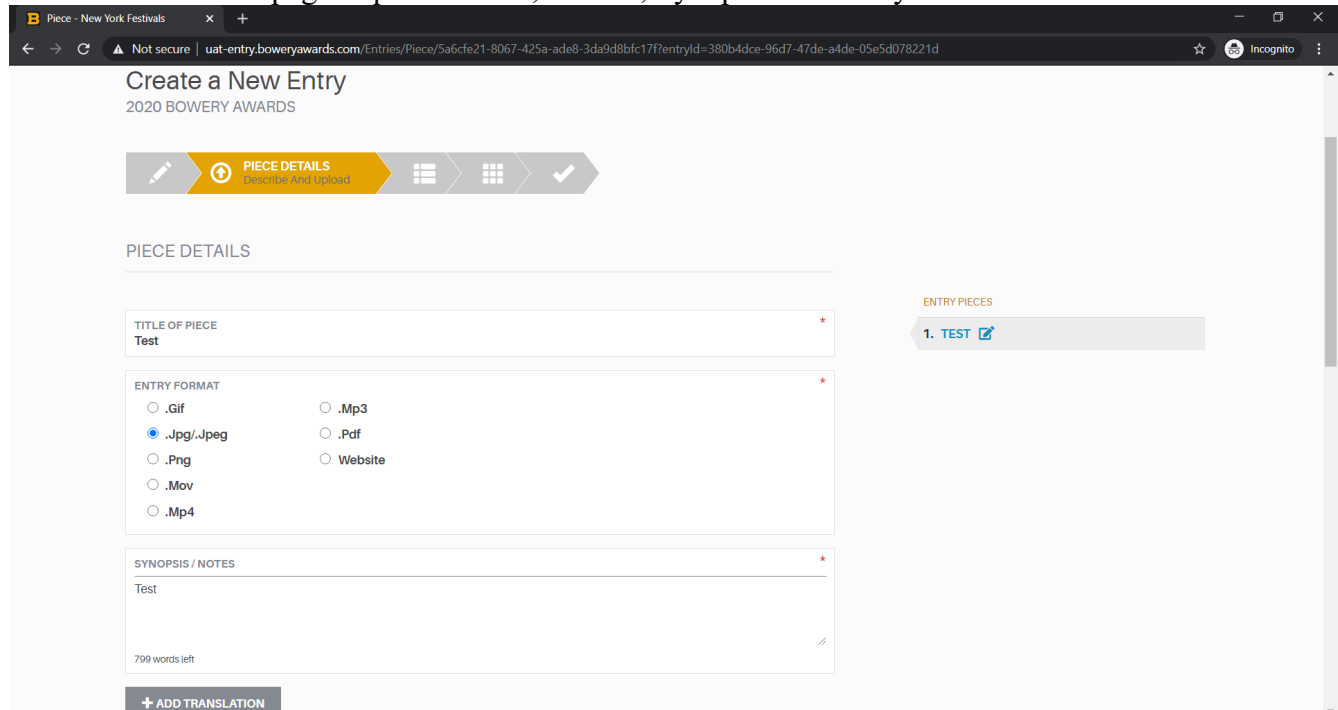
Piece - New York Festivals

Not secure | uat-entry.boweryawards.com/Entries/Piece/5a6cfe21-8067-425a-ade8-3da9d8bfc17f?entryId=380b4dce-96d7-47de-a4de-05e5d078221d

Incognito

Create a New Entry
2020 BOWERY AWARDS

PIECE DETAILS
Describe And Upload

PIECE DETAILS

TITLE OF PIECE *
Test

ENTRY FORMAT *
.Gif
.Jpg/.Jpeg
.Png
.Mov
.Mp4
.Mp3
.Pdf
Website

SYNOPSIS / NOTES *
Test

799 words left

+ ADD TRANSLATION

ENTRY PIECES
1. TEST